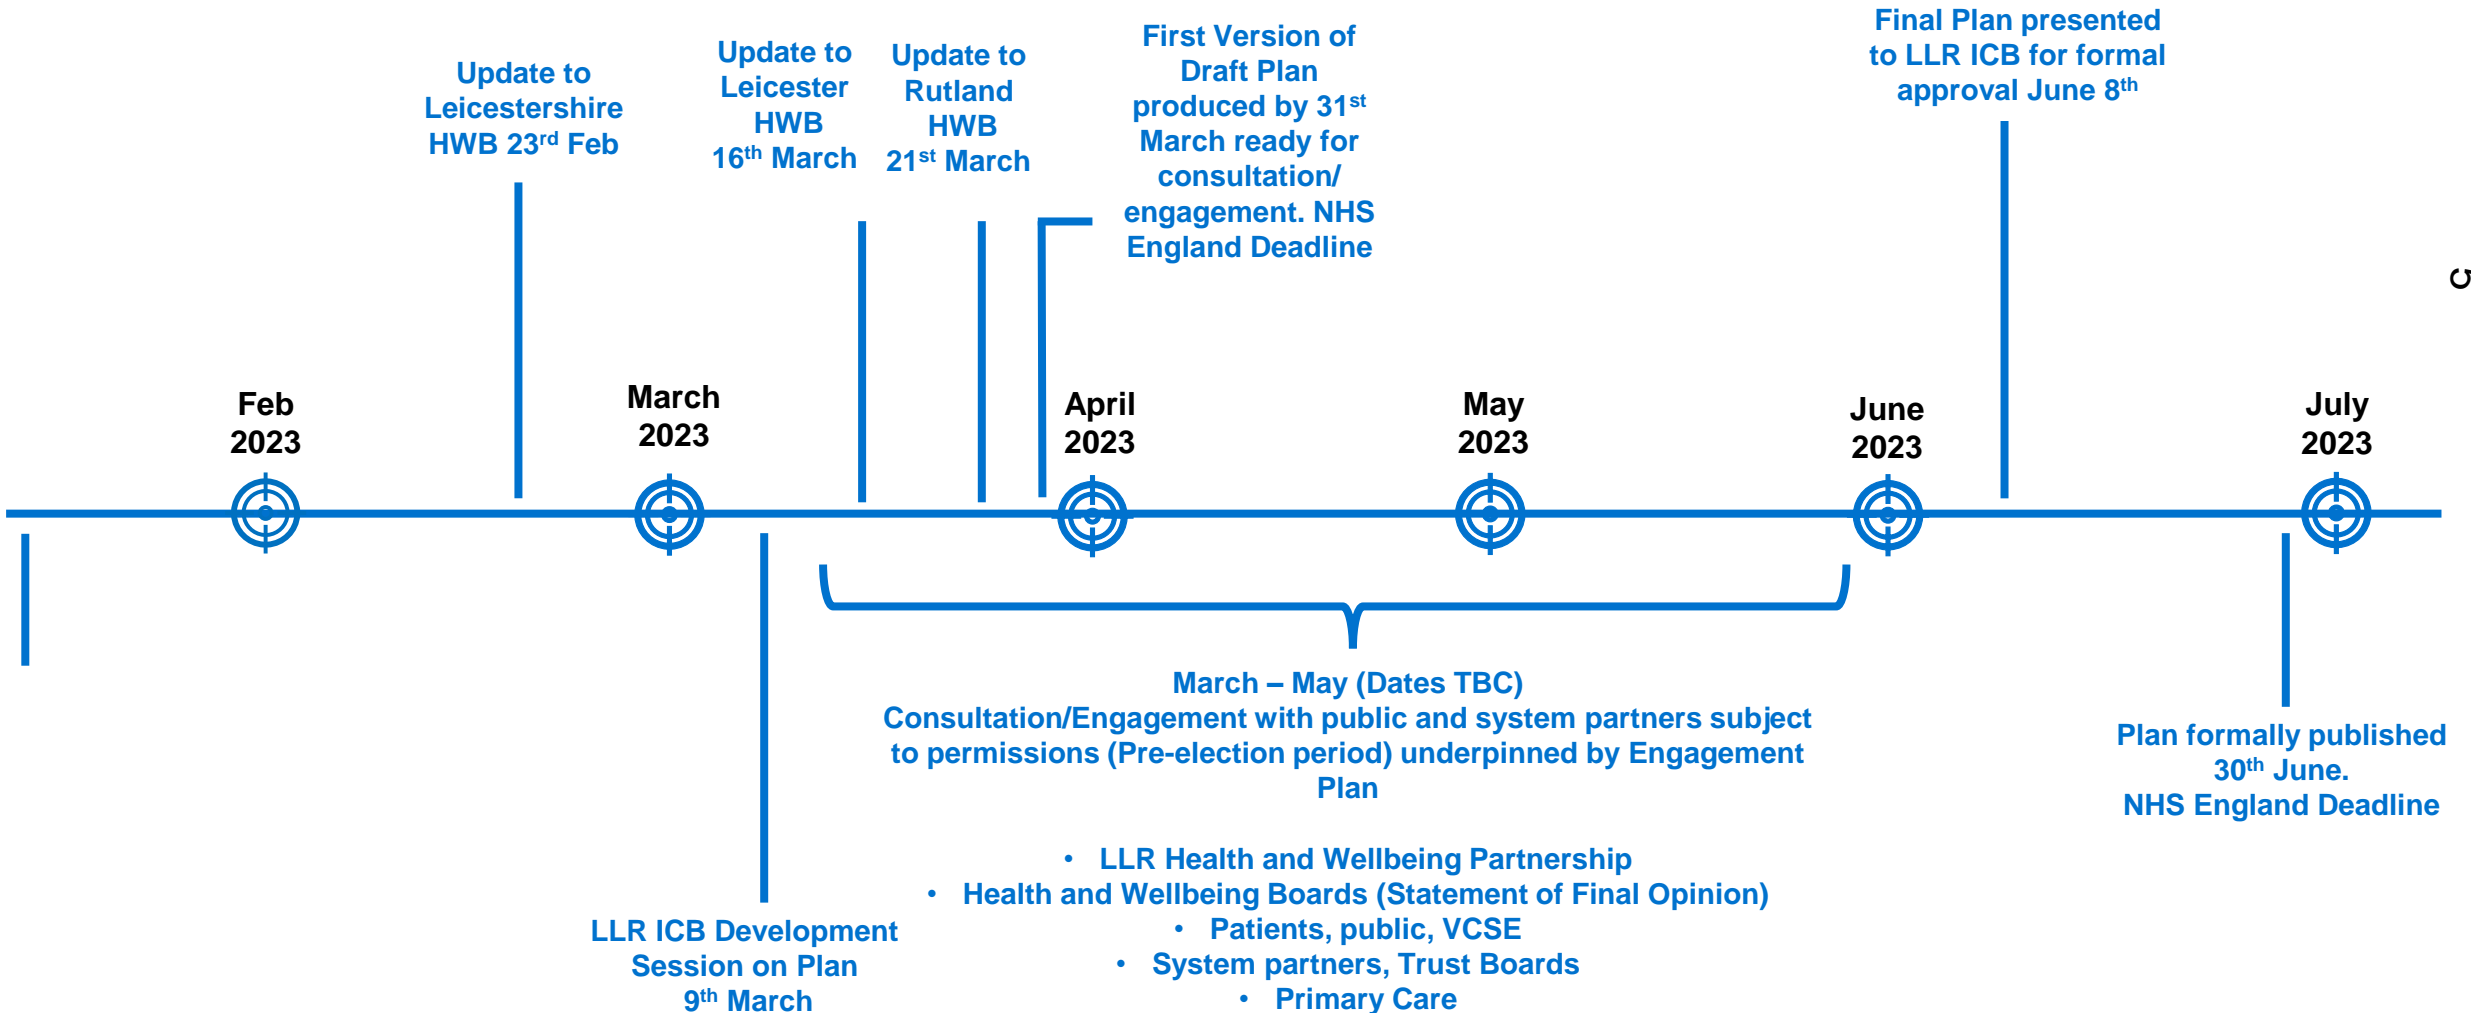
Update to Leicestershire HWB 23$^{rd}$ Feb

Update to Leicester HWB 16$^{th}$ March

Update to Rutland HWB 21$^{st}$ March

First Version of Draft Plan produced by 31$^{st}$ March ready for consultation/ engagement. NHS England Deadline

Final Plan presented to LLR ICB for formal approval June 8$^{th}$

Feb 2023

March 2023

April 2023

May 2023

June 2023

July 2023

LLR ICB Development Session on Plan 9$^{th}$ March

March – May (Dates TBC)
Consultation/Engagement with public and system partners subject to permissions (Pre-election period) underpinned by Engagement Plan

• LLR Health and Wellbeing Partnership
• Health and Wellbeing Boards (Statement of Final Opinion)
• Patients, public, VCSE
• System partners, Trust Boards
• Primary Care

Plan formally published 30$^{th}$ June.
NHS England Deadline